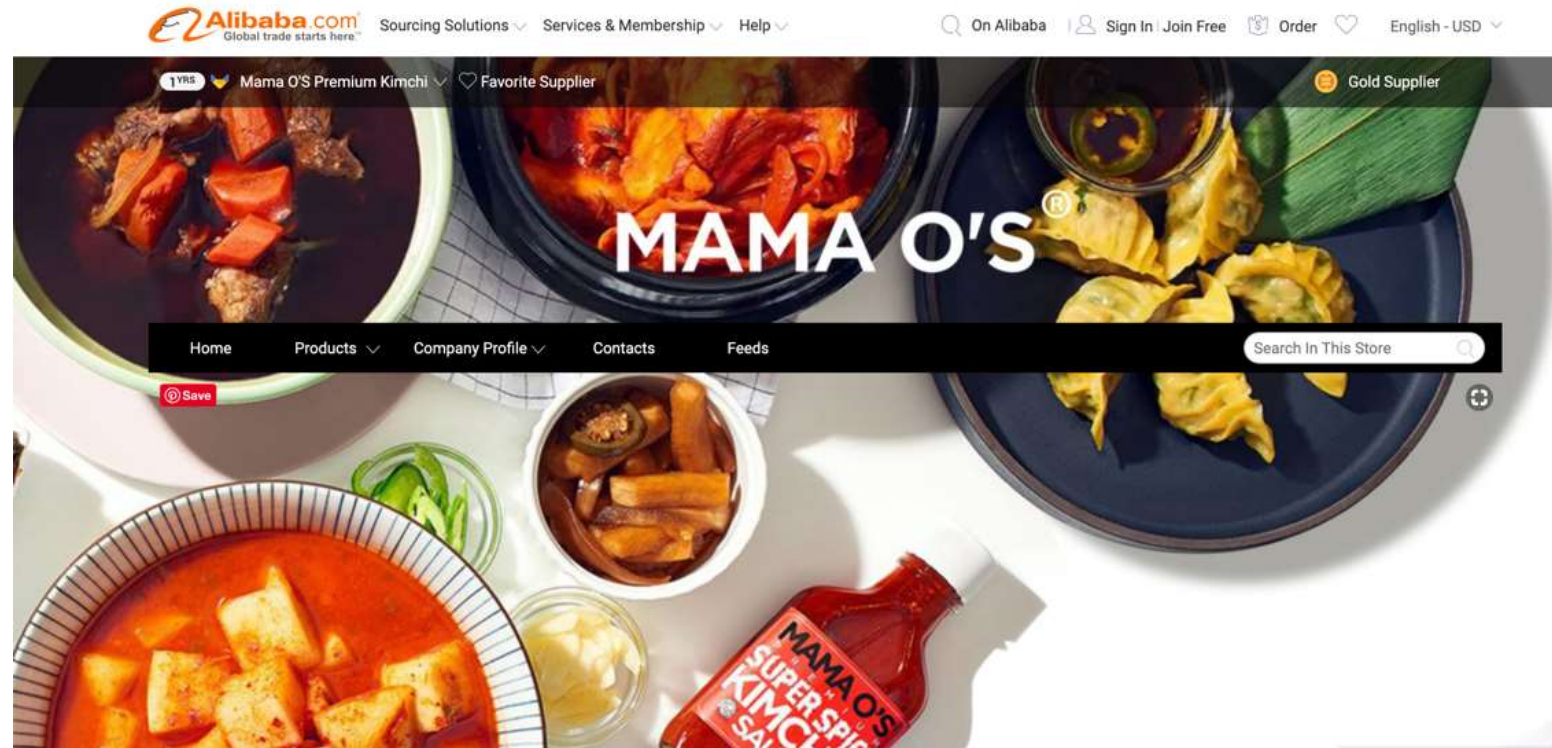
Alibaba.com Global trade starts here.

Sourcing Solutions Services & Membership Help

On Alibaba Sign In Join Free Order English - USD

1YRS Mama O'S Premium Kimchi Favorite Supplier

Gold Supplier

MAMA O'S®

Home Products Company Profile Contacts Feeds

Search In This Store

Save

MAMA O'S SUPER SPI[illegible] KIMCH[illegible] SA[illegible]